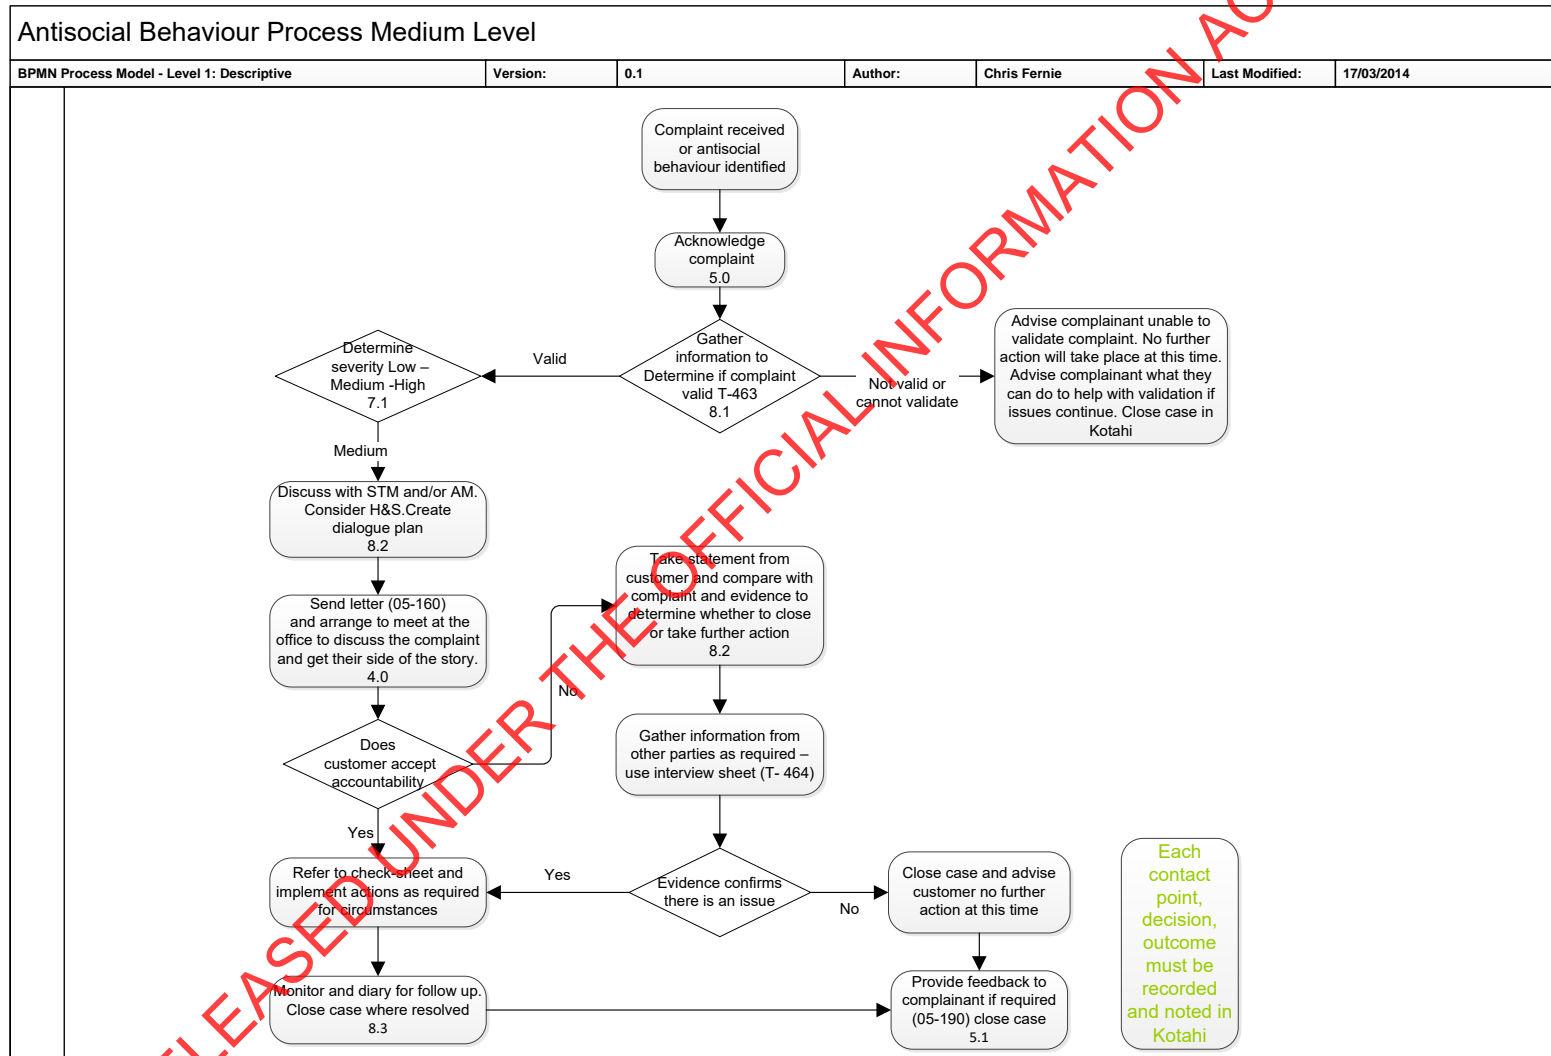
Antisocial Behaviour Process Medium Level

| BPMN Process Model - Level 1: Descriptive | Version: | 0.1 | Author: | Chris Fernie | Last Modified: | 17/03/2014 |
|---|---|---|---|---|---|---|

Complaint received or antisocial behaviour identified

Acknowledge complaint 5.0

Gather information to Determine if complaint valid T-463 8.1

Valid

Not valid or cannot validate

Advise complainant unable to validate complaint. No further action will take place at this time. Advise complainant what they can do to help with validation if issues continue. Close case in Kotahi

Determine severity Low – Medium -High 7.1

Medium

Discuss with STM and/or AM. Consider H&S.Create dialogue plan 8.2

Send letter (05-160) and arrange to meet at the office to discuss the complaint and get their side of the story. 4.0

Take statement from customer and compare with complaint and evidence to determine whether to close or take further action 8.2

No

Does customer accept accountability

Gather information from other parties as required – use interview sheet (T- 464)

Yes

Refer to check-sheet and implement actions as required for circumstances

Yes

Evidence confirms there is an issue

No

Close case and advise customer no further action at this time

Each contact point, decision, outcome must be recorded and noted in Kotahi

Monitor and diary for follow up. Close case where resolved 8.3

Provide feedback to complainant if required (05-190) close case 5.1

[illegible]LEASED UNDER THE OFFICIAL INFORMATION AC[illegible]